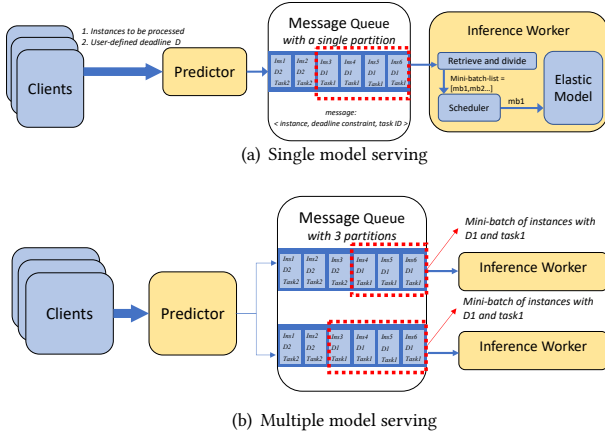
1. Instances to be processed
2. User-defined deadline D

Clients

Predictor

Message Queue
with a single partition

| Ins1 D2 Task2 | Ins2 D2 Task2 | Ins3 D1 Task1 | Ins4 D1 Task1 | Ins5 D1 Task1 | Ins6 D1 Task1 |
|---|---|---|---|---|---|

message:
< instance, deadline constraint, task ID >

Inference Worker

Retrieve and divide

Mini-batch-list = [mb1,mb2...]

Scheduler

mb1

Elastic Model

(a) Single model serving

Message Queue
with 3 partitions

| Ins1 D2 Task2 | Ins2 D2 Task2 | Ins3 D2 Task2 | Ins4 D1 Task1 | Ins5 D1 Task1 | Ins6 D1 Task1 |
|---|---|---|---|---|---|

| Ins1 D2 Task2 | Ins2 D2 Task2 | Ins3 D1 Task1 | Ins4 D1 Task1 | Ins5 D1 Task1 | Ins6 D1 Task1 |
|---|---|---|---|---|---|

Mini-batch of instances with D1 and task1

Inference Worker

Mini-batch of instances with D1 and task1

Inference Worker

Clients

Predictor

(b) Multiple model serving